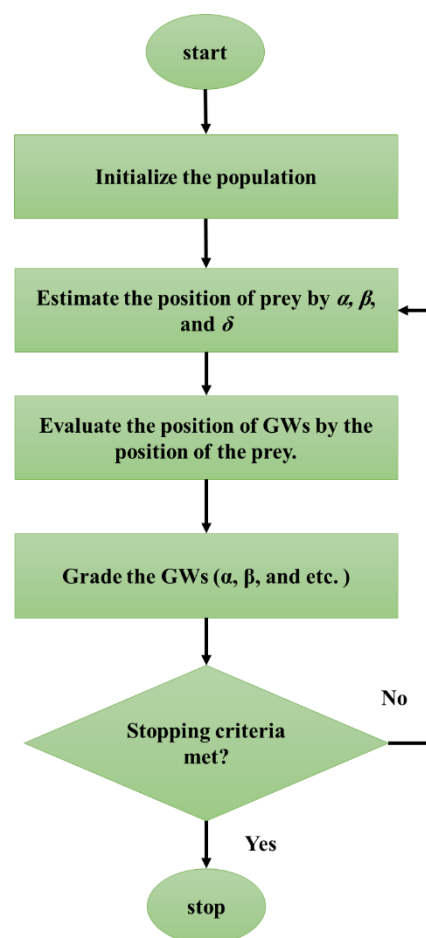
start

Initialize the population

Estimate the position of prey by $\alpha$, $\beta$, and $\delta$

Evaluate the position of GWs by the position of the prey.

Grade the GWs (α, β, and etc. )

Stopping criteria met?

No

Yes

stop